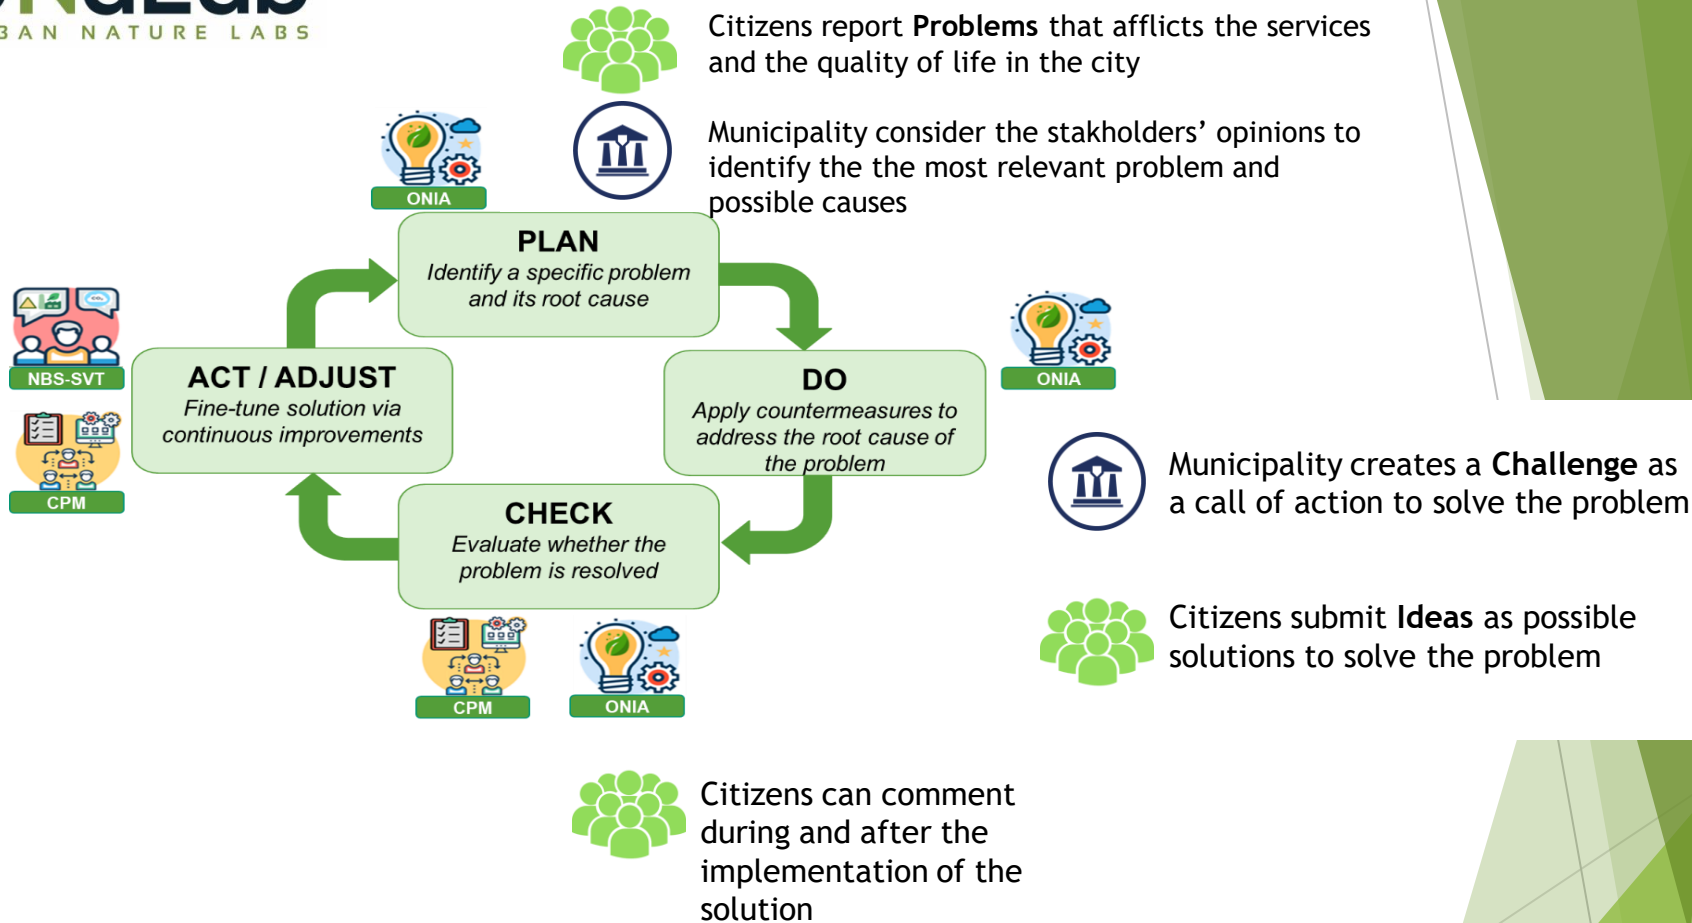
BAN NATURE LABS

Citizens report **Problems** that afflicts the services and the quality of life in the city

Municipality consider the stakholders' opinions to identify the the most relevant problem and possible causes

ONIA

PLAN
Identify a specific problem and its root cause

NBS-SVT

ACT / ADJUST
Fine-tune solution via continuous improvements

CPM

DO
Apply countermeasures to address the root cause of the problem

ONIA

CHECK
Evaluate whether the problem is resolved

CPM

ONIA

Municipality creates a **Challenge** as a call of action to solve the problem

Citizens submit **Ideas** as possible solutions to solve the problem

Citizens can comment during and after the implementation of the solution